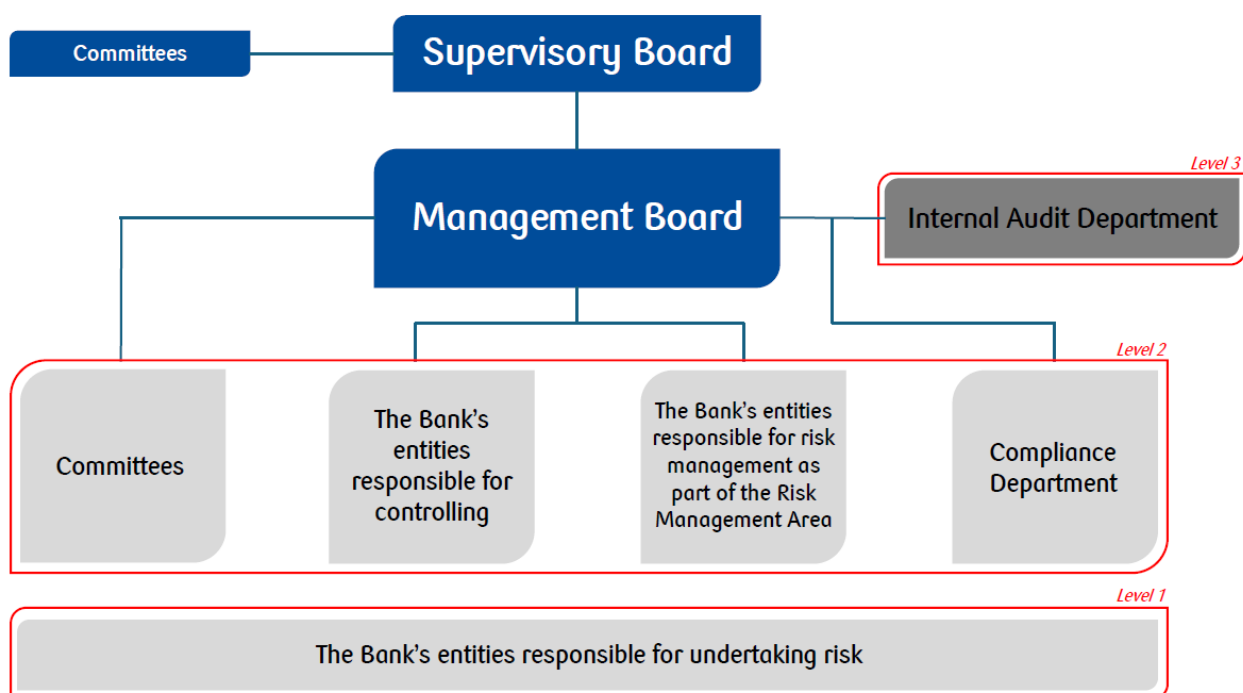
Committees

Supervisory Board

Management Board

Level 3

Internal Audit Department

Level 2

Committees

The Bank's entities responsible for controlling

The Bank's entities responsible for risk management as part of the Risk Management Area

Compliance Department

Level 1

The Bank's entities responsible for undertaking risk